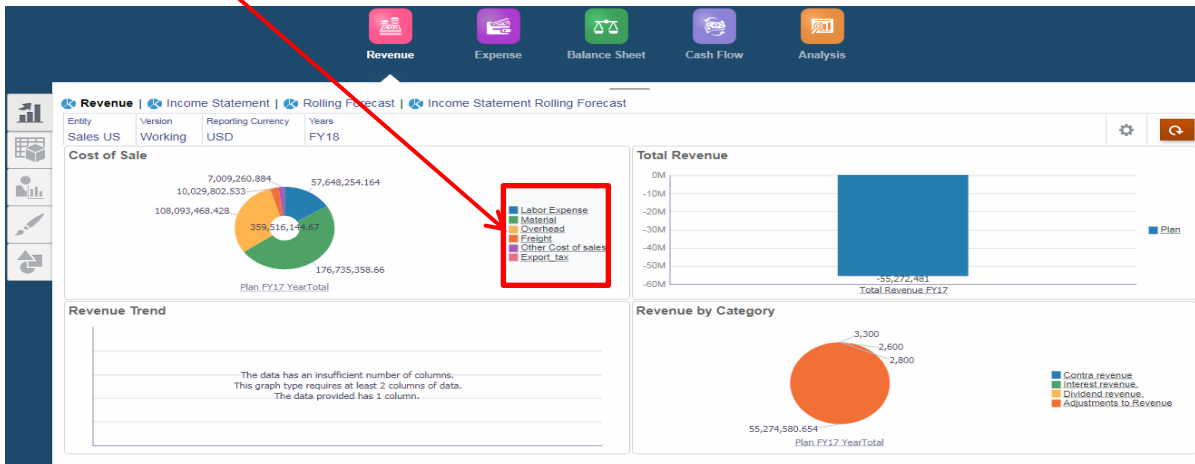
Revenue Expense Balance Sheet Cash Flow Analysis

Revenue | Income Statement | Rolling Forecast | Income Statement Rolling Forecast

| Entity | Version | Reporting Currency | Years |
|---|---|---|---|
| Sales US | Working | USD | FY18 |

Cost of Sale

7,009,260.884
10,029,802.533
57,648,254.164
108,093,468.428
359,516,144.67
176,735,358.66
Plan FY17 YearTotal

Labor Expense
Material
Overhead
Freight
Other Cost of sales
Export_tax

Total Revenue

0M
-10M
-20M
-30M
-40M
-50M
-60M
-55,272,481
Total Revenue FY17
Plan

Revenue Trend

The data has an insufficient number of columns.
This graph type requires at least 2 columns of data.
The data provided has 1 column.

Revenue by Category

3,300
2,600
2,800
55,274,580.654
Plan FY17 YearTotal

Contra revenue
Interest revenue.
Dividend revenue.
Adjustments to Revenue